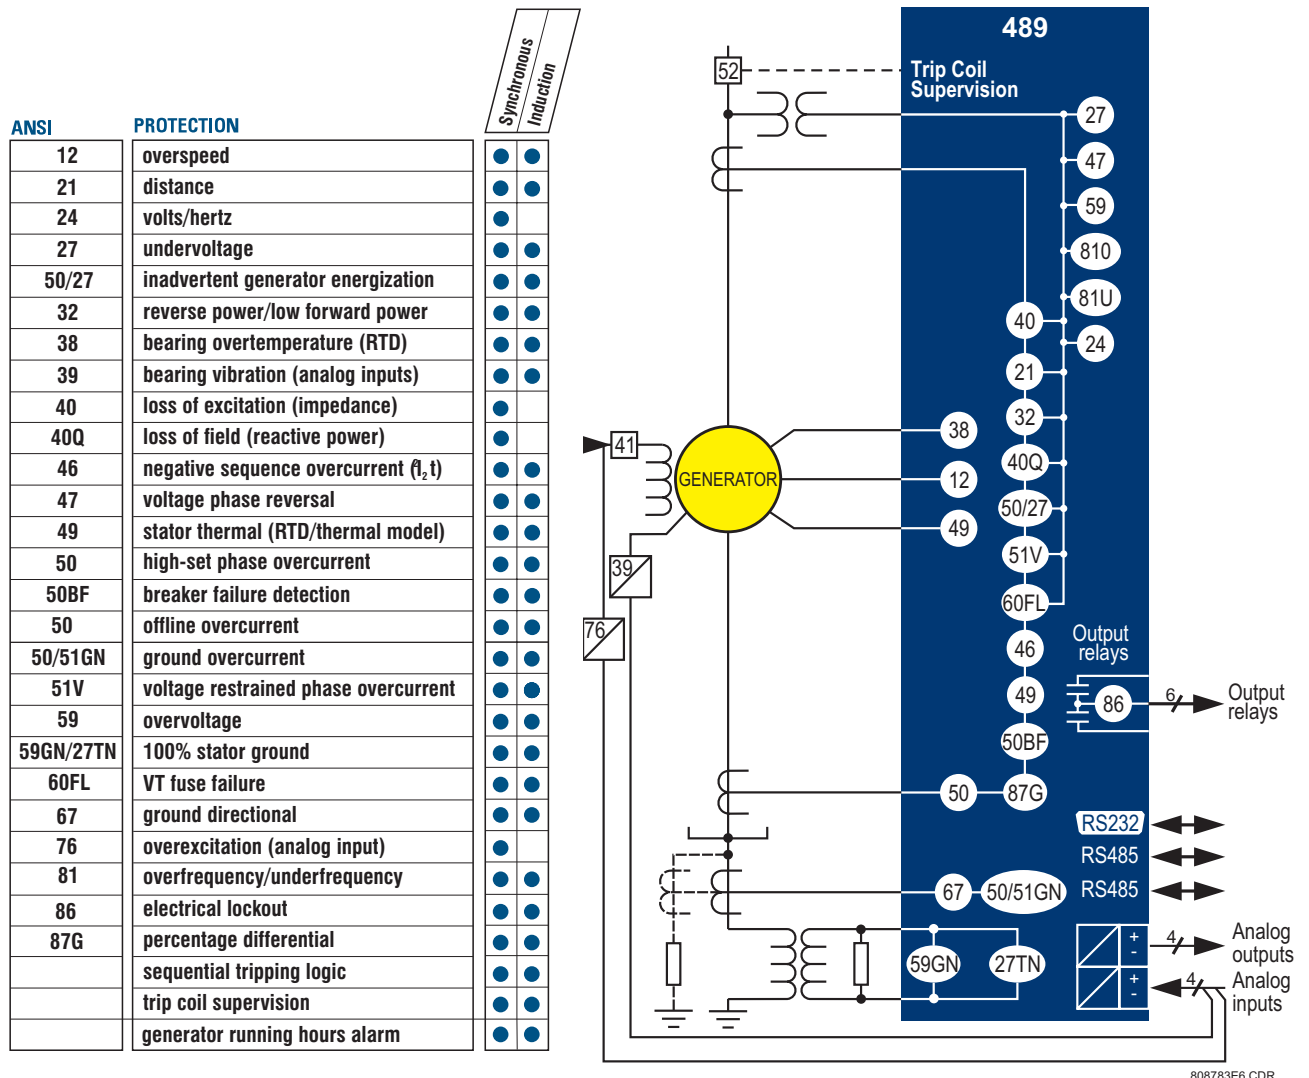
ANSI

PROTECTION

Synchronous

Induction

| ANSI | PROTECTION | Synchronous | Induction |
|---|---|---|---|
| 12 | overspeed | ● | ● |
| 21 | distance | ● | ● |
| 24 | volts/hertz | ● | |
| 27 | undervoltage | ● | ● |
| 50/27 | inadvertent generator energization | ● | ● |
| 32 | reverse power/low forward power | ● | ● |
| 38 | bearing overtemperature (RTD) | ● | ● |
| 39 | bearing vibration (analog inputs) | ● | ● |
| 40 | loss of excitation (impedance) | ● | |
| 40Q | loss of field (reactive power) | ● | |
| 46 | negative sequence overcurrent ($I_2^2t$) | ● | ● |
| 47 | voltage phase reversal | ● | ● |
| 49 | stator thermal (RTD/thermal model) | ● | ● |
| 50 | high-set phase overcurrent | ● | ● |
| 50BF | breaker failure detection | ● | ● |
| 50 | offline overcurrent | ● | ● |
| 50/51GN | ground overcurrent | ● | ● |
| 51V | voltage restrained phase overcurrent | ● | ● |
| 59 | overvoltage | ● | ● |
| 59GN/27TN | 100% stator ground | ● | ● |
| 60FL | VT fuse failure | ● | ● |
| 67 | ground directional | ● | ● |
| 76 | overexcitation (analog input) | ● | |
| 81 | overfrequency/underfrequency | ● | ● |
| 86 | electrical lockout | ● | ● |
| 87G | percentage differential | ● | ● |
| | sequential tripping logic | ● | ● |
| | trip coil supervision | ● | ● |
| | generator running hours alarm | ● | ● |

489

52

Trip Coil Supervision

27 47 59 81O 81U 24 40 21 32 40Q 50/27 51V 60FL 46 49 50BF 87G

38 12 49

41

GENERATOR

39

76

Output relays

86

6

Output relays

50

RS232

RS485

67 50/51GN RS485

59GN 27TN

+ - 4 Analog outputs

+ - 4 Analog inputs

808783E6.CDR